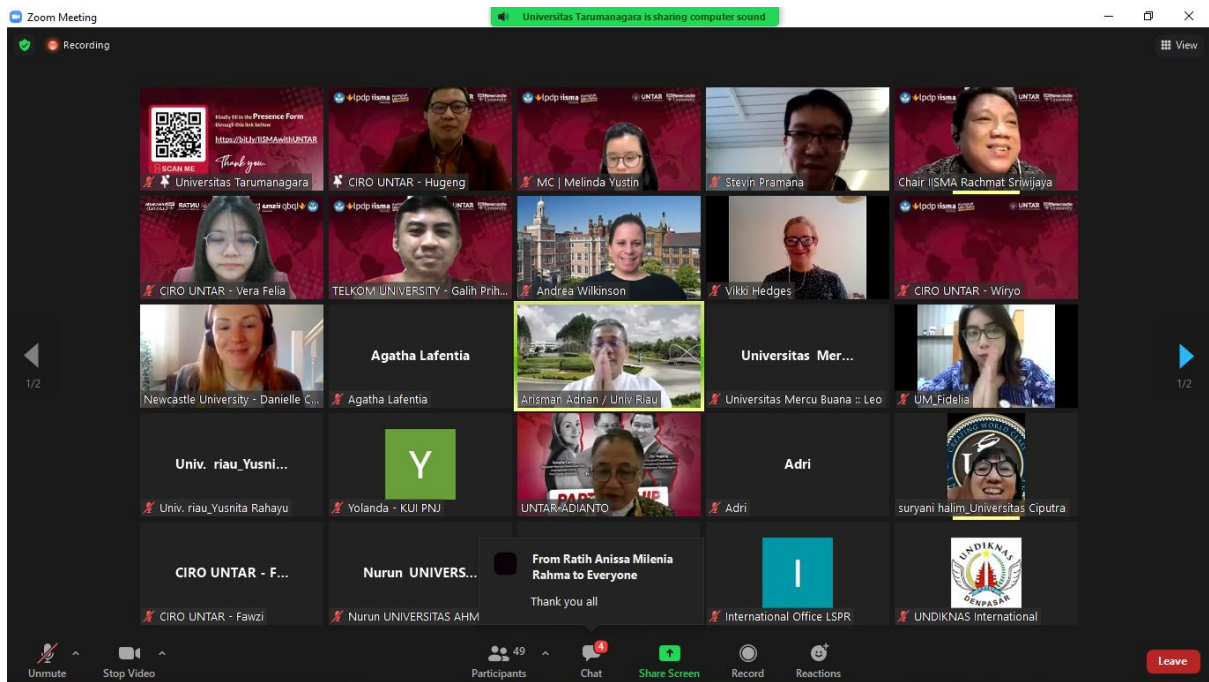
Zoom Meeting

Universitas Tarumanagara is sharing computer sound

Recording

View

Kindly fill in the Presence Form through this link below
https://bit.ly/IISMAwithUNTAR
SCAN ME
Thank you.

Universitas Tarumanagara

lpdp iisma UNTAR Newcastle University

CIRO UNTAR - Hugeng

lpdp iisma UNTAR Newcastle University

MC | Melinda Yustin

Stevin Pramana

lpdp iisma UNTAR Newcastle University

Chair IISMA Rachmat Sriwijaya

Newcastle University UNTAR lpdp iisma

CIRO UNTAR - Vera Felia

lpdp iisma UNTAR Newcastle University

TELKOM UNIVERSITY - Galih Prih...

Andrea Wilkinson

Vikki Hedges

lpdp iisma UNTAR Newcastle University

CIRO UNTAR - Wiryo

1/2

Newcastle University - Danielle C...

Agatha Lafentia

Agatha Lafentia

Arisman Adnan / Univ Riau

Universitas Mer...

Universitas Mercu Buana :: Leo

UM_Fidelia

1/2

Univ. riau_Yusni...

Univ. riau_Yusnita Rahayu

Y

Yolanda - KUI PNJ

PARTNERSHIP

UNTAR-ADIANTO

Adri

Adri

suryani halim_Universitas Ciputra

CIRO UNTAR - F...

CIRO UNTAR - Fawzi

Nurun UNIVERS...

Nurun UNIVERSITAS AHM

From Ratih Anissa Milenia Rahma to Everyone

Thank you all

I

International Office LSPR

UNDIKNAS DENPASAR

UNDIKNAS International

Unmute

Stop Video

49

Participants

4

Chat

Share Screen

Record

Reactions

Leave